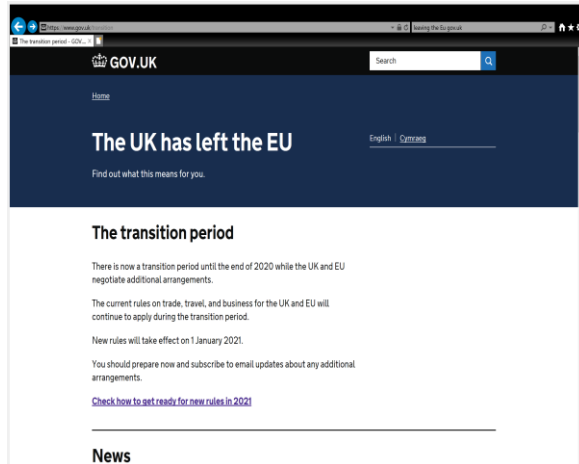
https://www.gov.uk/transition
Leaving the EU gov.uk
The transition period - GOV... ×

GOV.UK
Search

Home

The UK has left the EU

English | Cymraeg

Find out what this means for you.

The transition period

There is now a transition period until the end of 2020 while the UK and EU negotiate additional arrangements.

The current rules on trade, travel, and business for the UK and EU will continue to apply during the transition period.

New rules will take effect on 1 January 2021.

You should prepare now and subscribe to email updates about any additional arrangements.

Check how to get ready for new rules in 2021

News